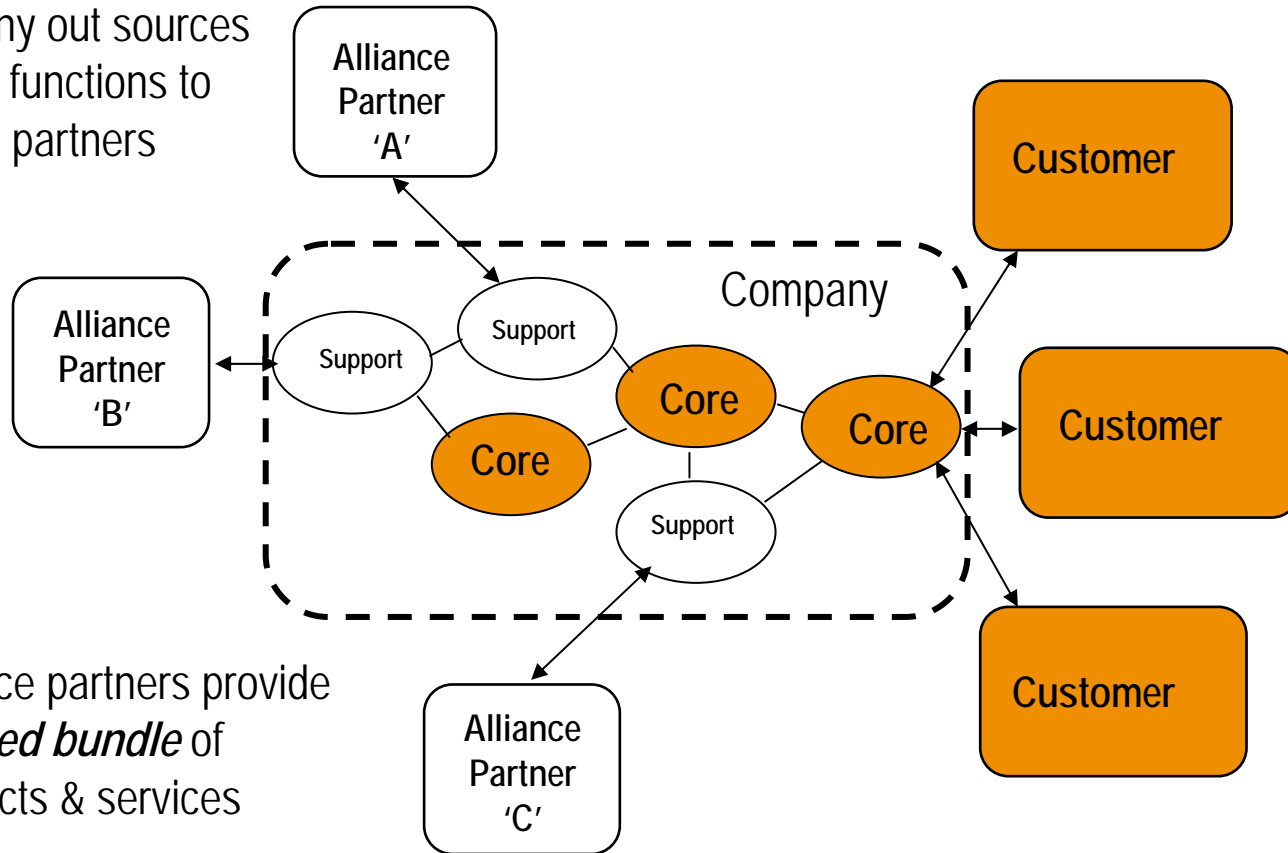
ny out sources functions to partners

Alliance Partner 'A'

Customer

Company

Alliance Partner 'B'

Support

Support

Core

Core

Core

Customer

Support

Customer

ce partners provide *ed bundle* of cts & services

Alliance Partner 'C'